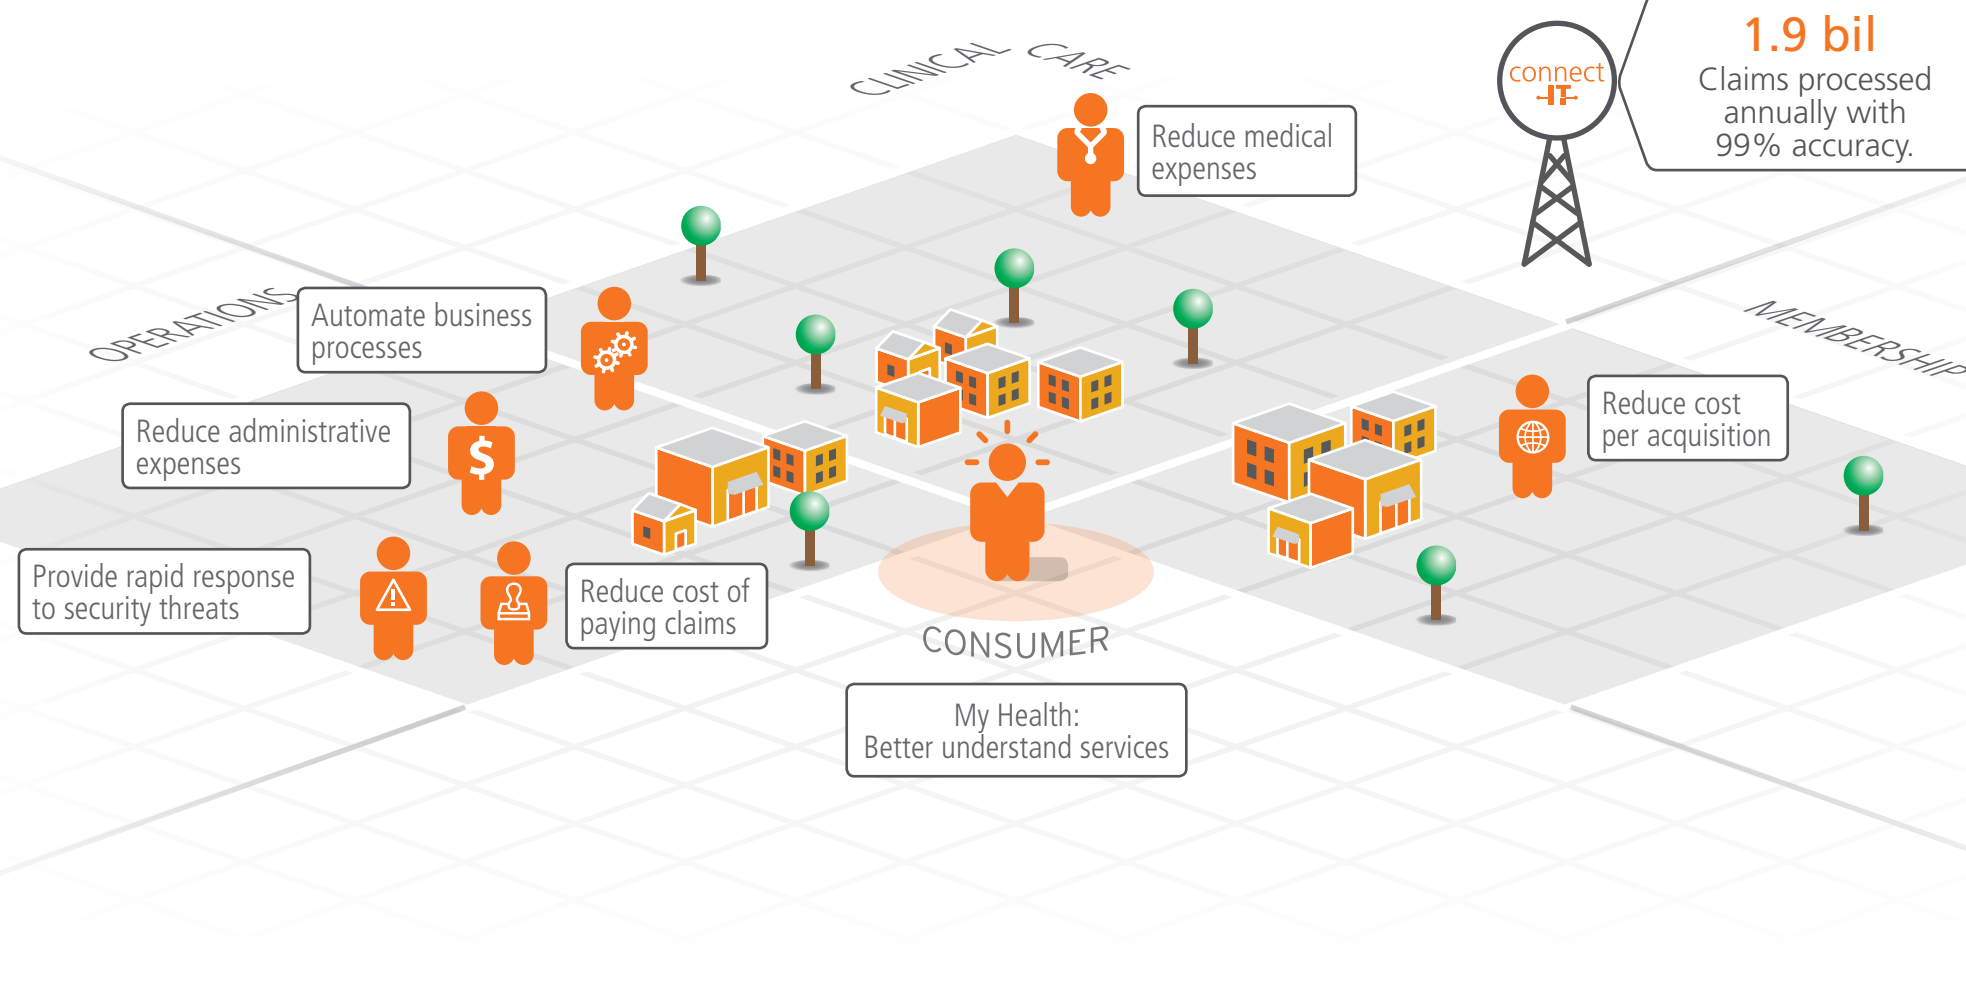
CLINICAL CARE

Reduce medical expenses

connect IT

1.9 bil
Claims processed annually with 99% accuracy.

OPERATIONS

Automate business processes

Reduce administrative expenses

Provide rapid response to security threats

Reduce cost of paying claims

MEMBERSHIP

Reduce cost per acquisition

CONSUMER

My Health:
Better understand services